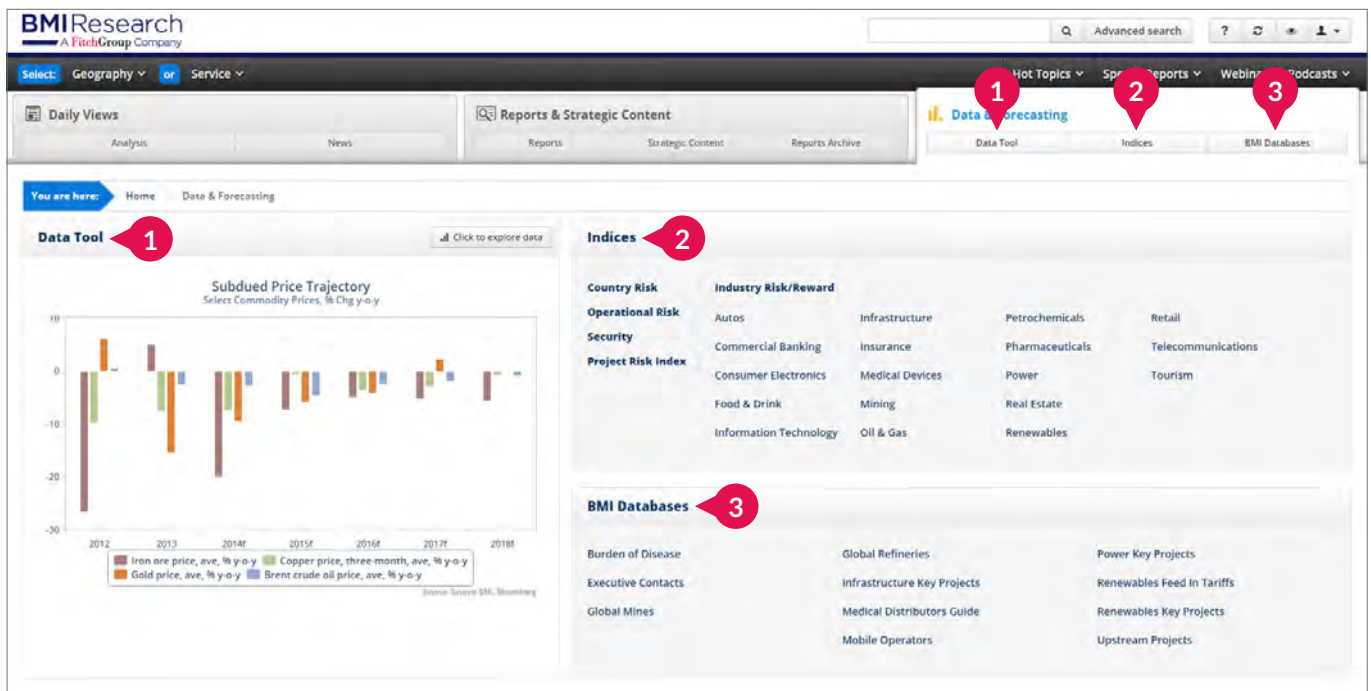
BMIResearch
A FitchGroup Company

Advanced search

Select: Geography or Service

Hot Topics Sp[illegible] Reports Webin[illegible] Podcasts

Daily Views
Analysis News

Reports & Strategic Content
Reports Strategic Content Reports Archive

Data & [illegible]recasting
Data Tool Indices BMI Databases

1 2 3

You are here: Home Data & Forecasting

Data Tool 1

Click to explore data

Subdued Price Trajectory
Select Commodity Prices, % Chg y-o-y

10
0
-10
-20
-30

2012 2013 2014f 2015f 2016f 2017f 2018f

Iron ore price, ave, % y-o-y
Copper price, three-month, ave, % y-o-y
Gold price, ave, % y-o-y
Brent crude oil price, ave, % y-o-y

Source: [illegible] BMI, Bloomberg

Indices 2

Country Risk
Operational Risk
Security
Project Risk Index

Industry Risk/Reward
Autos
Commercial Banking
Consumer Electronics
Food & Drink
Information Technology
Infrastructure
Insurance
Medical Devices
Mining
Oil & Gas
Petrochemicals
Pharmaceuticals
Power
Real Estate
Renewables
Retail
Telecommunications
Tourism

BMI Databases 3

Burden of Disease
Executive Contacts
Global Mines
Global Refineries
Infrastructure Key Projects
Medical Distributors Guide
Mobile Operators
Power Key Projects
Renewables Feed In Tariffs
Renewables Key Projects
Upstream Projects